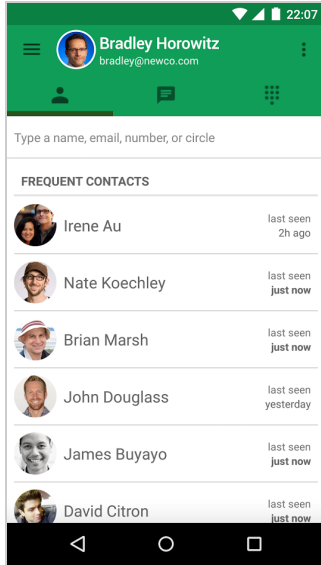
22:07

Bradley Horowitz
bradley@newco.com

Type a name, email, number, or circle

FREQUENT CONTACTS

Irene Au
last seen
2h ago

Nate Koechley
last seen
just now

Brian Marsh
last seen
just now

John Douglass
last seen
yesterday

James Buyayo
last seen
just now

David Citron
last seen
just now